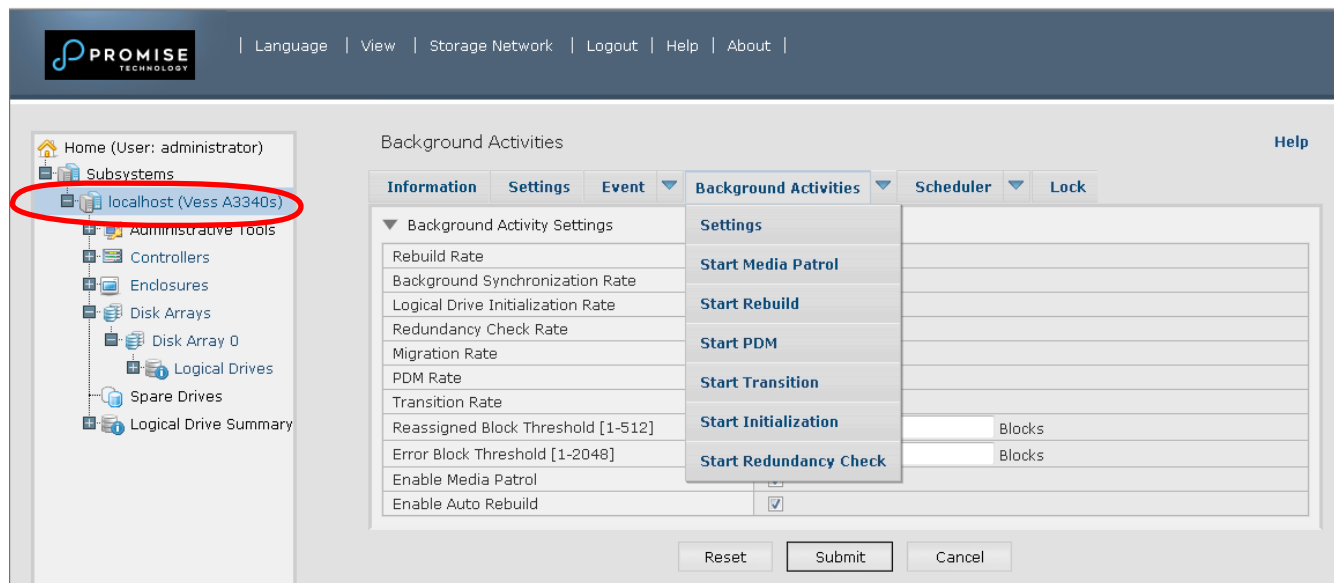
PROMISE TECHNOLOGY

| Language | View | Storage Network | Logout | Help | About |

Home (User: administrator)
Subsystems
localhost (Vess A3340s)
Administrative Tools
Controllers
Enclosures
Disk Arrays
Disk Array 0
Logical Drives
Spare Drives
Logical Drive Summary

Background Activities

Help

Information | Settings | Event | Background Activities | Scheduler | Lock

Background Activity Settings

Settings
Start Media Patrol
Start Rebuild
Start PDM
Start Transition
Start Initialization
Start Redundancy Check

Rebuild Rate
Background Synchronization Rate
Logical Drive Initialization Rate
Redundancy Check Rate
Migration Rate
PDM Rate
Transition Rate
Reassigned Block Threshold [1-512] Blocks
Error Block Threshold [1-2048] Blocks
Enable Media Patrol
Enable Auto Rebuild

Reset Submit Cancel